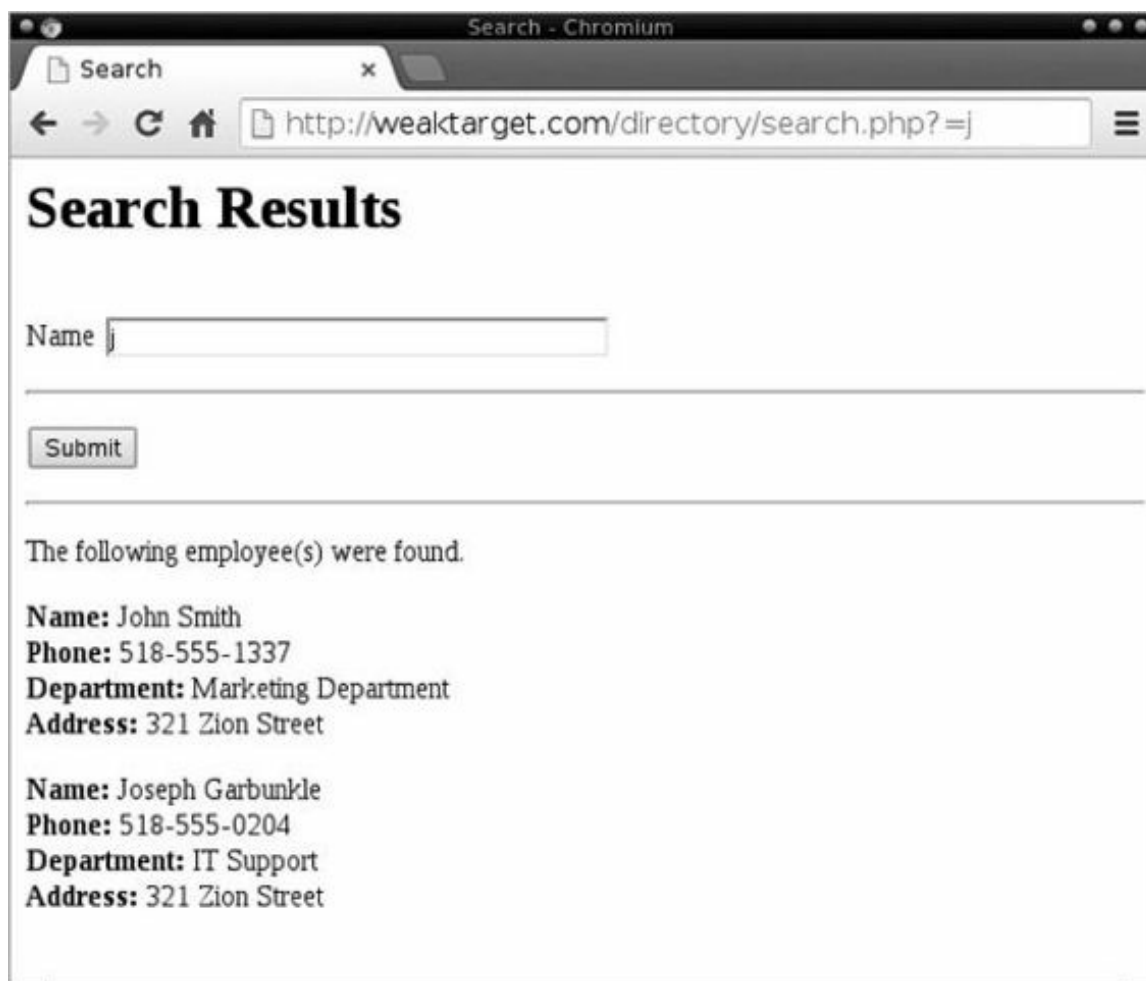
Search - Chromium

Search ×

http://weaktarget.com/directory/search.php?=j

# Search Results

Name j

Submit

The following employee(s) were found.

**Name:** John Smith
**Phone:** 518-555-1337
**Department:** Marketing Department
**Address:** 321 Zion Street

**Name:** Joseph Garbunkle
**Phone:** 518-555-0204
**Department:** IT Support
**Address:** 321 Zion Street